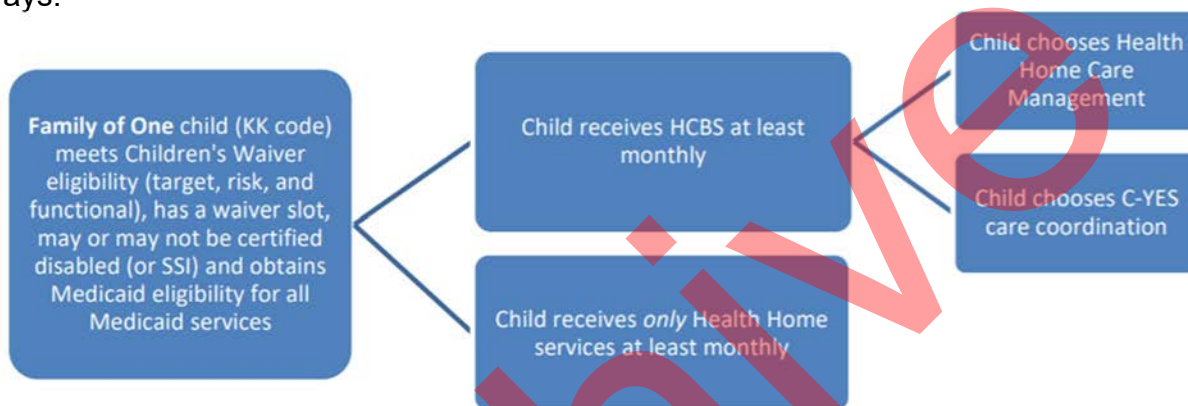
ays:

**Family of One** child (KK code) meets Children's Waiver eligibility (target, risk, and functional), has a waiver slot, may or may not be certified disabled (or SSI) and obtains Medicaid eligibility for all Medicaid services

Child receives HCBS at least monthly

Child receives *only* Health Home services at least monthly

Child chooses Health Home Care Management

Child chooses C-YES care coordination

ive